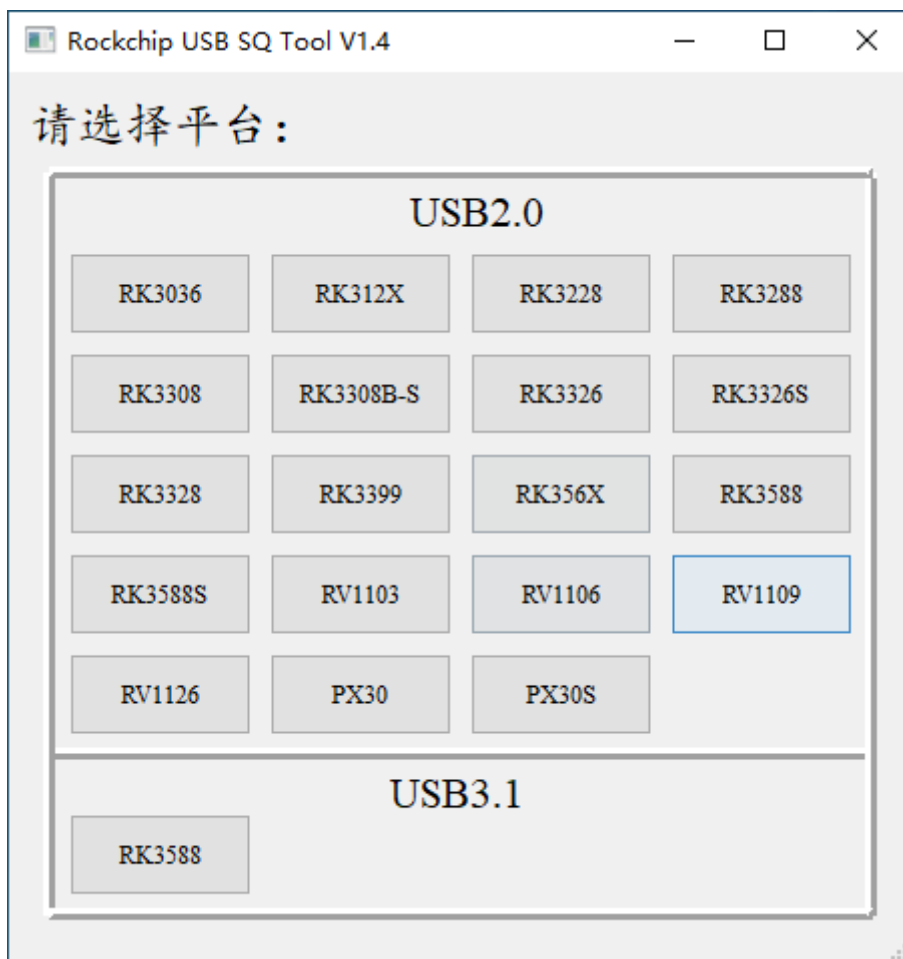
Rockchip USB SQ Tool V1.4

请选择平台:

USB2.0

| RK3036 | RK312X | RK3228 | RK3288 |
|---|---|---|---|
| RK3308 | RK3308B-S | RK3326 | RK3326S |
| RK3328 | RK3399 | RK356X | RK3588 |
| RK3588S | RV1103 | RV1106 | RV1109 |
| RV1126 | PX30 | PX30S | |

USB3.1

RK3588